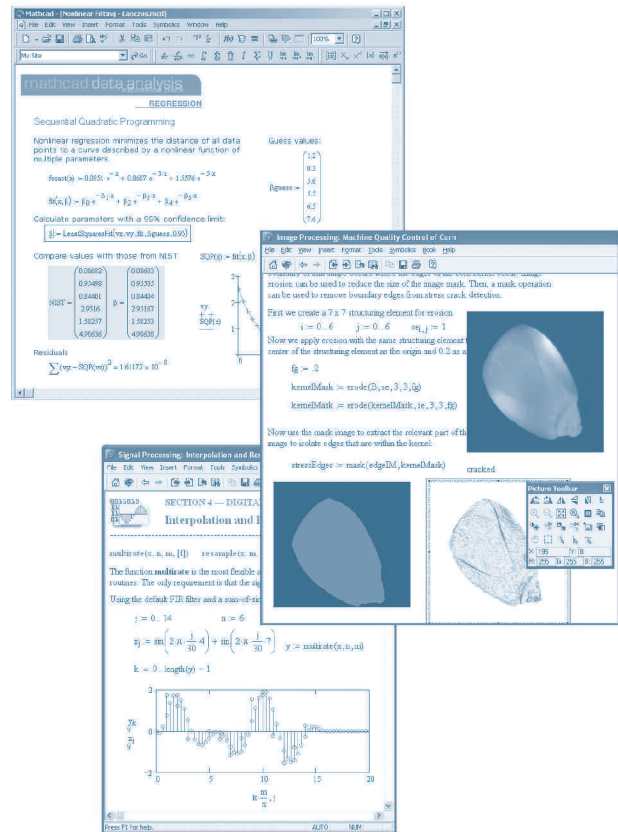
Mathcad - [Nonlinear Fitting - Lanczos.mcd]

File Edit View Insert Format Tools Symbolics Window Help

100%

My Site

Go

mathcad data analysis

REGRESSION

Sequential Quadratic Programming

Nonlinear regression minimizes the distance of all data points to a curve described by a nonlinear function of multiple parameters.

$fexact(x) := 0.0951 \cdot e^{-x} + 0.8607 \cdot e^{-3 \cdot x} + 1.5576 \cdot e^{-5 \cdot x}$

$fit(x, \beta) := \beta_0 \cdot e^{-\beta_1 \cdot x} + \beta_2 \cdot e^{-\beta_3 \cdot x} + \beta_4 \cdot e^{-\beta_5 \cdot x}$

Calculate parameters with a 95% confidence limit:

$\beta := LeastSquaresFit(vx, vy, fit, \beta guess, .95)$

Compare values with those from NIST

$NIST = \begin{pmatrix} 0.08682 \\ 0.95498 \\ 0.84401 \\ 2.9516 \\ 1.58257 \\ 4.98636 \end{pmatrix}$ $\beta = \begin{pmatrix} 0.08683 \\ 0.95535 \\ 0.84434 \\ 2.95167 \\ 1.58253 \\ 4.98638 \end{pmatrix}$

Residuals

$\sum (vy - SQP(vx))^2 = 1.61172 \times 10^{-8}$

Guess values:

$\beta guess := \begin{pmatrix} 1.2 \\ 0.3 \\ 5.6 \\ 5.5 \\ 6.5 \\ 7.6 \end{pmatrix}$

$SQP(x) := fit(x, \beta)$

vy
SQP(x)

Image Processing, Machine Quality Control of Corn

File Edit View Insert Format Tools Symbolics Book Help

erosion can be used to reduce the size of the image mask. Then, a mask operation can be used to remove boundary edges from stress crack detection.

First we create a 7 x 7 structuring element for erosion

$i := 0..6$ $j := 0..6$ $se_{i,j} := 1$

Now we apply erosion with the same structuring element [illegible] center of the structuring element as the origin and 0.2 as a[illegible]

$fg := .2$

$kernelMask := erode(B, se, 3, 3, fg)$

$kernelMask := erode(kernelMask, se, 3, 3, fg)$

Now use the mask image to extract the relevant part of th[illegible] image to isolate edges that are within the kernel:

$stressEdges := mask(edgeIM, kernelMask)$

cracked

Picture Toolbar

X: 195 Y: 8
R: 255 G: 255 B: 255

Signal Processing: Interpolation and Re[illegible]

File Edit View Insert Format Tools Symbolics

SECTION 4 — DIGITA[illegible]

Interpolation and R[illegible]

multirate(x, n, m, [f]) resample(x, n, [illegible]

The function multirate is the most flexible a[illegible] routines. The only requirement is that the sig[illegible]

Using the default FIR filter and a sum-of-sin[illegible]

$j := 0..14$ $n := 6$

$z_j := \sin\left(2 \cdot \pi \cdot \frac{j}{30} \cdot 4\right) + \sin\left(2 \cdot \pi \cdot \frac{j}{30} \cdot 7\right)$ $y := multirate(z, n, m)$

$k := 0..length(y) - 1$

2
0
-2
0 5 10 15 20

$k \cdot \frac{m}{n} + 1$

Press F1 for help. AUTO NUM